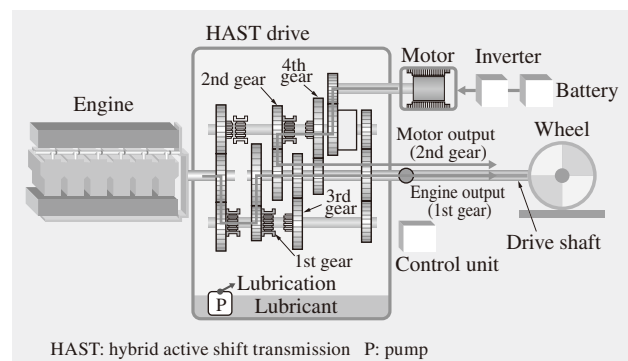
HAST drive

Motor

Inverter

Battery

Engine

2nd gear

4th gear

Wheel

Motor output (2nd gear)

Engine output (1st gear)

3rd gear

1st gear

Drive shaft

Control unit

Lubrication

P

Lubricant

HAST: hybrid active shift transmission P: pump